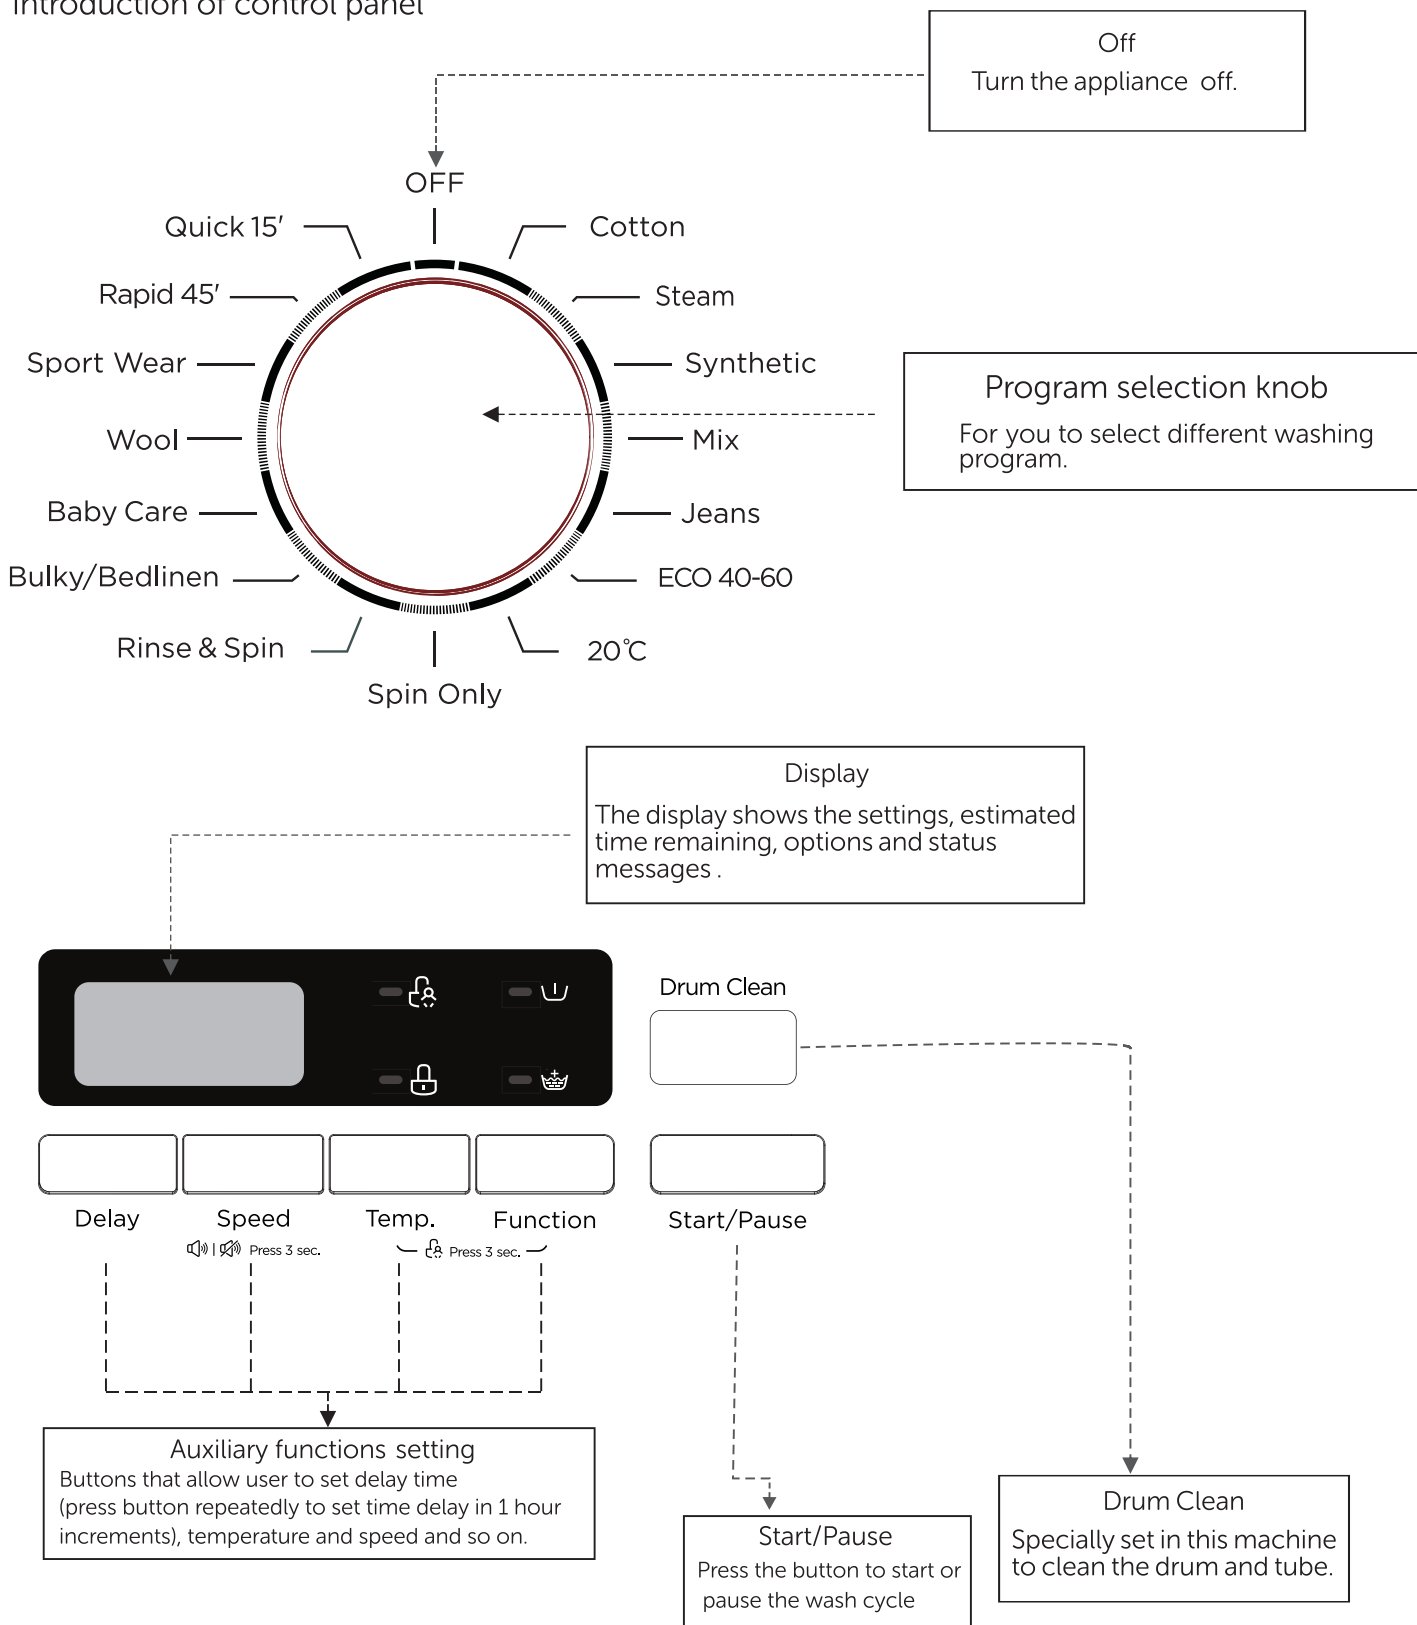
Introduction of control panel

Off
Turn the appliance off.

OFF
Quick 15′
Cotton
Rapid 45′
Steam
Sport Wear
Synthetic
Wool
Mix
Baby Care
Jeans
Bulky/Bedlinen
ECO 40-60
Rinse & Spin
20℃
Spin Only

Program selection knob
For you to select different washing program.

Display
The display shows the settings, estimated time remaining, options and status messages .

Drum Clean

Delay
Speed
Temp.
Function
Start/Pause
Press 3 sec.
Press 3 sec.

Auxiliary functions setting
Buttons that allow user to set delay time (press button repeatedly to set time delay in 1 hour increments), temperature and speed and so on.

Start/Pause
Press the button to start or pause the wash cycle

Drum Clean
Specially set in this machine to clean the drum and tube.